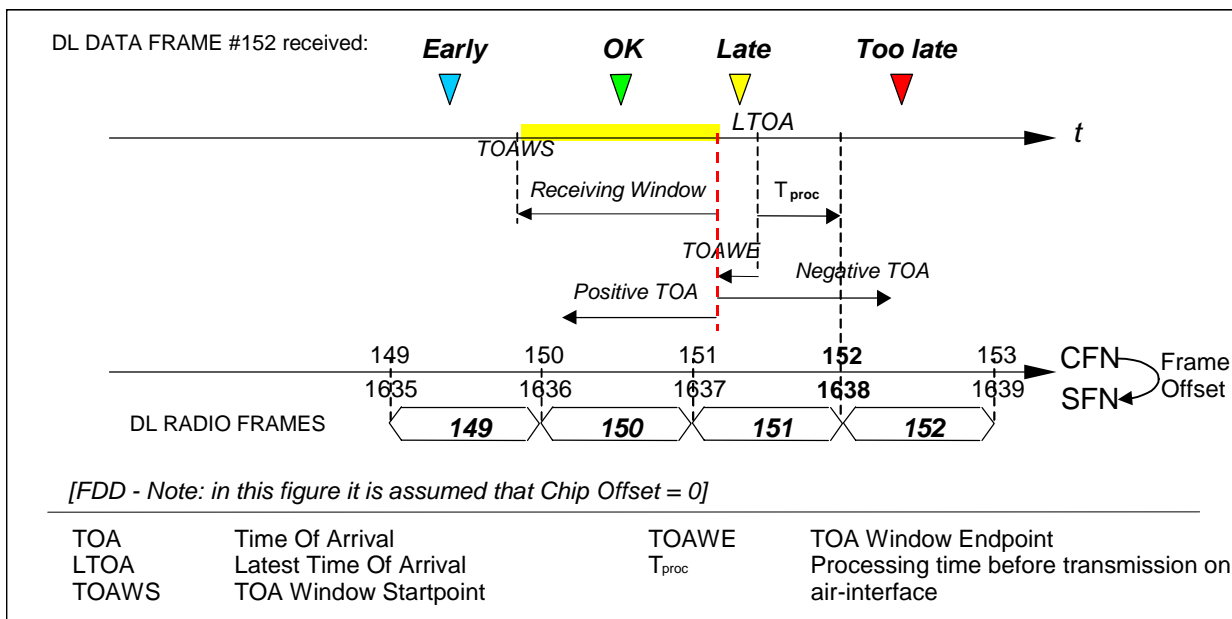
DL DATA FRAME #152 received:

Early

OK

Late

Too late

LTOA

$t$

TOAWS

Receiving Window

$T_{proc}$

TOAWE

Negative TOA

Positive TOA

149 150 151 152 153 CFN

1635 1636 1637 1638 1639 SFN

Frame Offset

DL RADIO FRAMES

149 150 151 152

[FDD - Note: in this figure it is assumed that Chip Offset = 0]

| | | | |
|---|---|---|---|
| TOA | Time Of Arrival | TOAWE | TOA Window Endpoint |
| LTOA | Latest Time Of Arrival | $T_{proc}$ | Processing time before transmission on air-interface |
| TOAWS | TOA Window Startpoint | | |